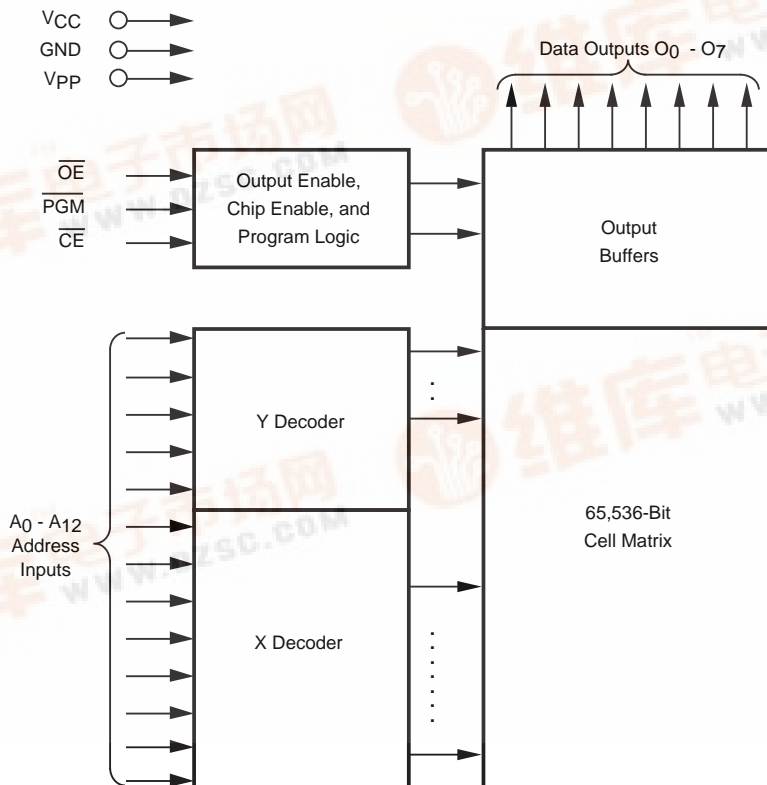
$V_{CC}$
GND
$V_{PP}$

Data Outputs $O_0$ - $O_7$

$\overline{OE}$
$\overline{PGM}$
$\overline{CE}$

Output Enable, Chip Enable, and Program Logic

Output Buffers

Y Decoder

$A_0$ - $A_{12}$ Address Inputs

65,536-Bit Cell Matrix

X Decoder

维库电子市场网
www.dzsc.com